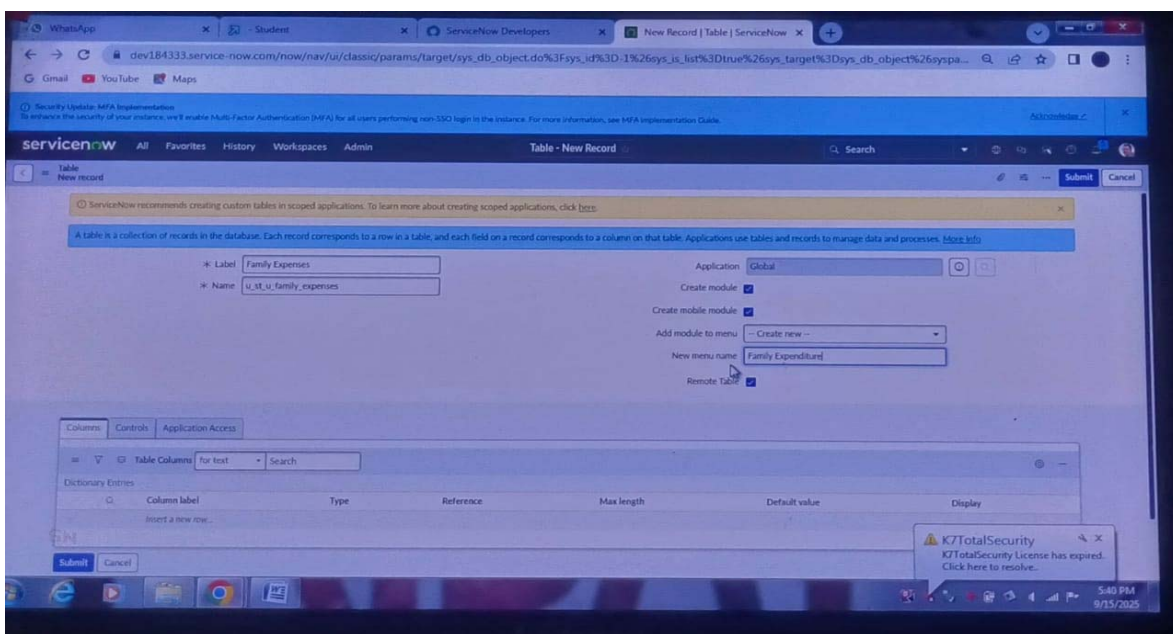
WhatsApp
- Student
ServiceNow Developers
New Record | Table | ServiceNow

dev184333.service-now.com/now/nav/ui/classic/params/target/sys_db_object.do%3Fsys_id%3D-1%26sys_is_list%3Dtrue%26sys_target%3Dsys_db_object%26syspa...

Gmail YouTube Maps

Security Update: MFA Implementation
To enhance the security of your instance, we'll enable Multi-Factor Authentication (MFA) for all users performing non-SSO login in the instance. For more information, see MFA implementation Guide.
Acknowledge

servicenow All Favorites History Workspaces Admin
Table - New Record
Search

Table
New record

Submit Cancel

ServiceNow recommends creating custom tables in scoped applications. To learn more about creating scoped applications, click here.

A table is a collection of records in the database. Each record corresponds to a row in a table, and each field on a record corresponds to a column on that table. Applications use tables and records to manage data and processes. More info

Label Family Expenses
Name u_st_u_family_expenses

Application Global
Create module
Create mobile module
Add module to menu -- Create new --
New menu name Family Expenditure
Remote Table

Columns Controls Application Access

Table Columns for text Search

Dictionary Entries
Column label Type Reference Max length Default value Display
Insert a new row...

Submit Cancel

K7TotalSecurity
K7TotalSecurity License has expired.
Click here to resolve.

5:40 PM
9/15/2025